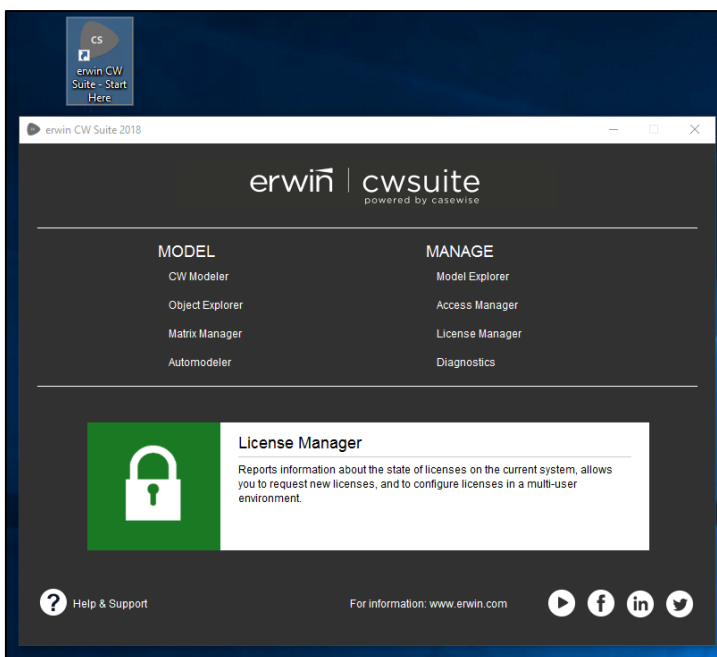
CS
erwin CW Suite - Start Here

erwin CW Suite 2018

erwin | cwsuite
powered by casewise

MODEL
CW Modeler
Object Explorer
Matrix Manager
Automodeler

MANAGE
Model Explorer
Access Manager
License Manager
Diagnostics

License Manager
Reports information about the state of licenses on the current system, allows you to request new licenses, and to configure licenses in a multi-user environment.

Help & Support

For information: www.erwin.com

in